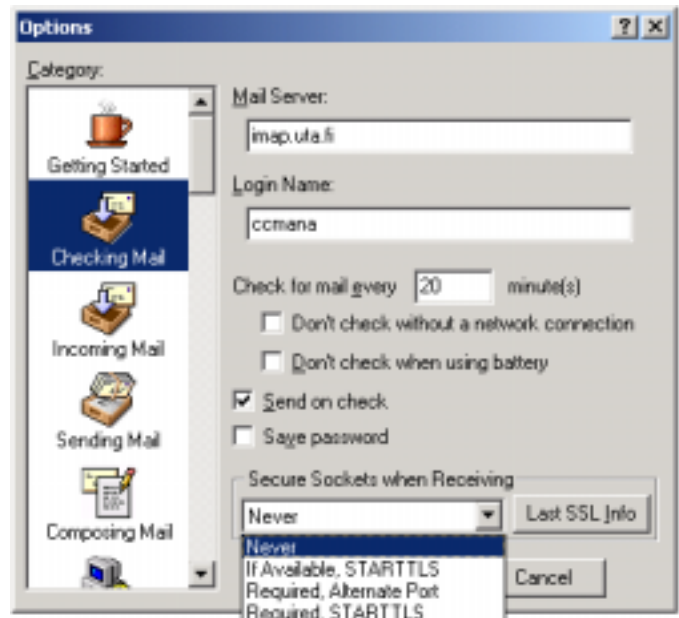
Options

? X

Category:

Getting Started

Checking Mail

Incoming Mail

Sending Mail

Composing Mail

Mail Server:

imap.uta.fi

Login Name:

ccmana

Check for mail every 20 minute(s)

Don't check without a network connection

Don't check when using battery

Send on check

Save password

Secure Sockets when Receiving

Never

Last SSL Info

Never

If Available, STARTTLS

Required, Alternate Port

Required, STARTTLS

Cancel